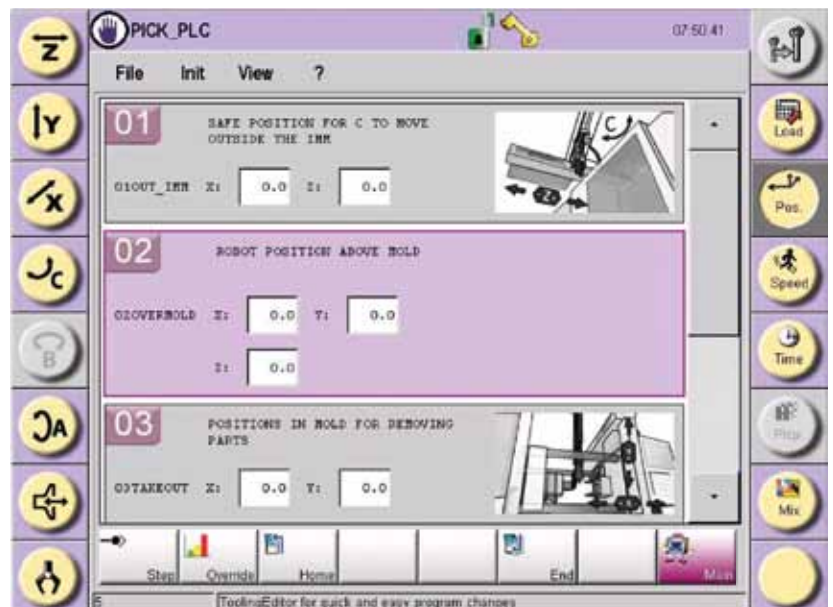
Z

Y

X

C

B

A

PICK_PLC

07 50 41

File Init View ?

01 SAFE POSITION FOR C TO MOVE OUTSIDE THE IMM

C

01OUT_IMM X: 0.0 Z: 0.0

02 ROBOT POSITION ABOVE MOLD

02OVERMOLD X: 0.0 Y: 0.0

Z: 0.0

03 POSITIONS IN MOLD FOR REMOVING PARTS

03TAKEOUT X: 0.0 Y: 0.0

Load

Pos.

Speed

Time

Prog

Mix

Step Override Home End Main

E ToolingEditor for quick and easy program changes